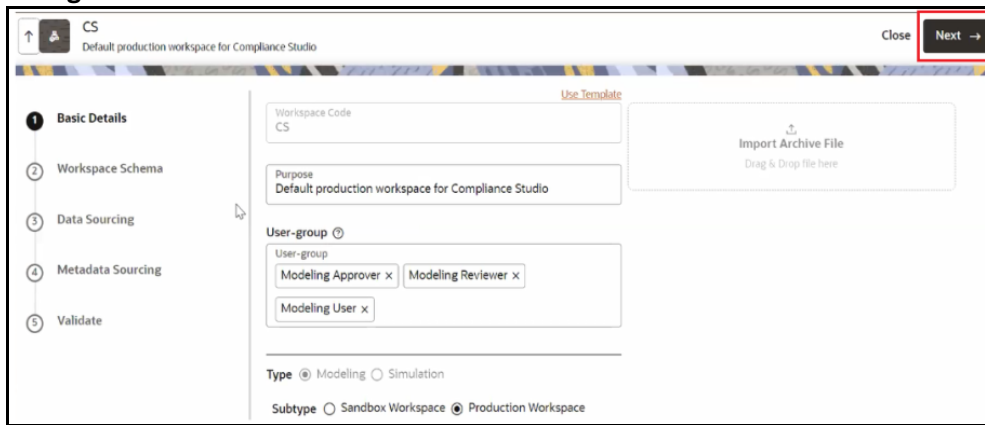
CS
Default production workspace for Compliance Studio

Close Next →

1 Basic Details
2 Workspace Schema
3 Data Sourcing
4 Metadata Sourcing
5 Validate

Use Template

Workspace Code
CS

Import Archive File
Drag & Drop file here

Purpose
Default production workspace for Compliance Studio

User-group ⑦
User-group
Modeling Approver × Modeling Reviewer ×
Modeling User ×

Type ◉ Modeling ○ Simulation

Subtype ○ Sandbox Workspace ◉ Production Workspace